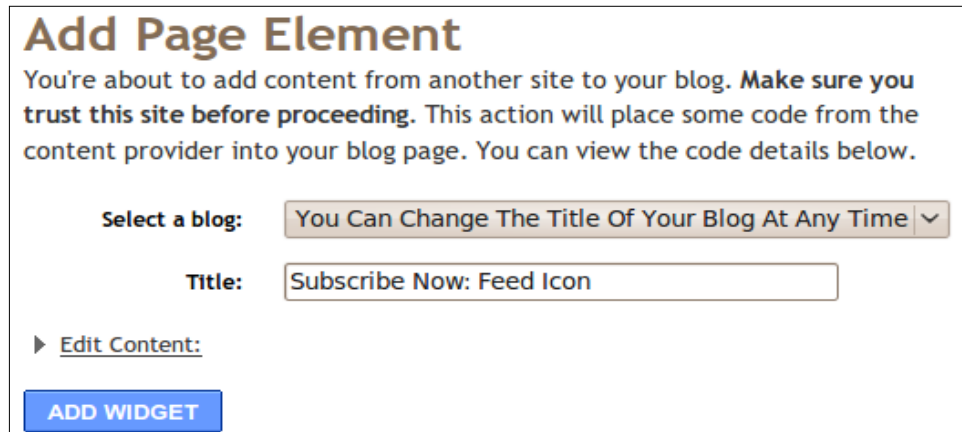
Add Page Element

You're about to add content from another site to your blog. **Make sure you trust this site before proceeding.** This action will place some code from the content provider into your blog page. You can view the code details below.

Select a blog: You Can Change The Title Of Your Blog At Any Time

Title: Subscribe Now: Feed Icon

Edit Content:

ADD WIDGET